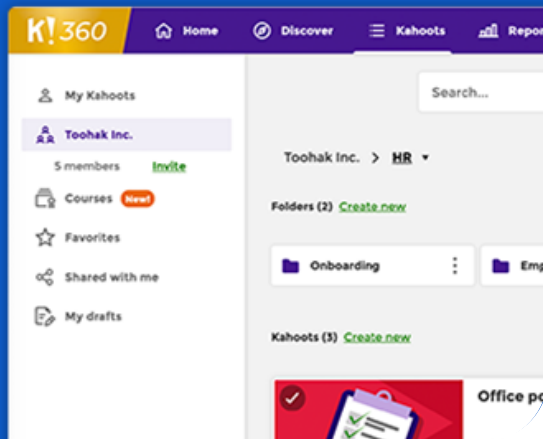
K!360 Home Discover Kahoots Repor

My Kahoots

Toohak Inc.

5 members Invite

Courses New!

Favorites

Shared with me

My drafts

Search...

Toohak Inc. > HR

Folders (2) Create new

Onboarding

Emp

Kahoots (3) Create new

Office po